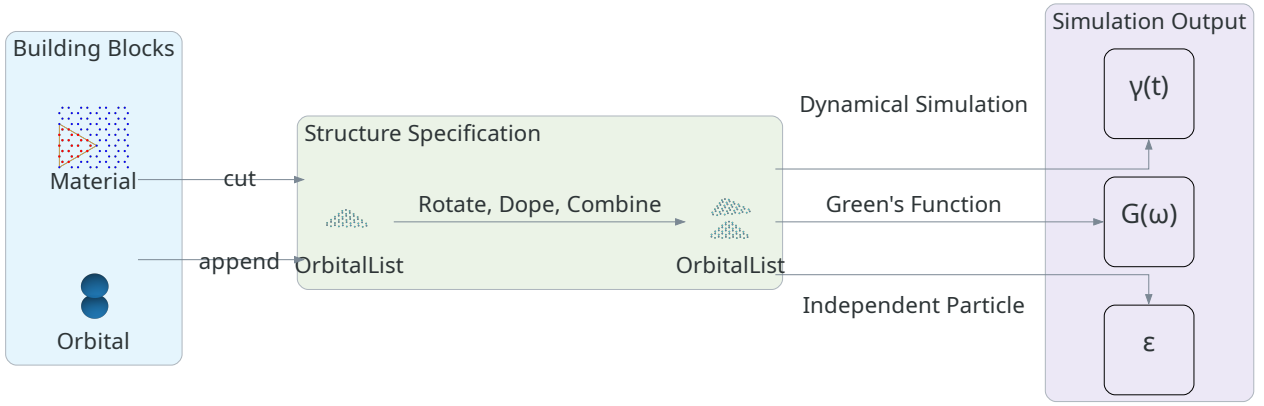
Building Blocks

Material

Orbital

cut

append

Structure Specification

OrbitalList

Rotate, Dope, Combine

OrbitalList

Dynamical Simulation

Green's Function

Independent Particle

Simulation Output

γ(t)

G(ω)

ε